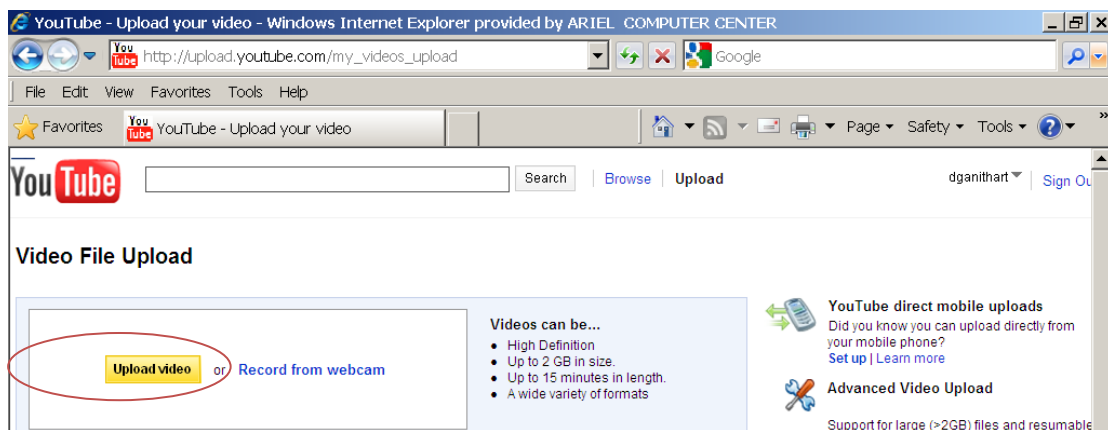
YouTube - Upload your video - Windows Internet Explorer provided by ARIEL COMPUTER CENTER

http://upload.youtube.com/my_videos_upload

Google

File Edit View Favorites Tools Help

Favorites YouTube - Upload your video

Page Safety Tools

YouTube

Search Browse Upload dganithart Sign Ou

Video File Upload

Upload video or Record from webcam

Videos can be...
- High Definition
- Up to 2 GB in size.
- Up to 15 minutes in length.
- A wide variety of formats

YouTube direct mobile uploads
Did you know you can upload directly from your mobile phone?
Set up | Learn more

Advanced Video Upload
Support for large (>2GB) files and resumable